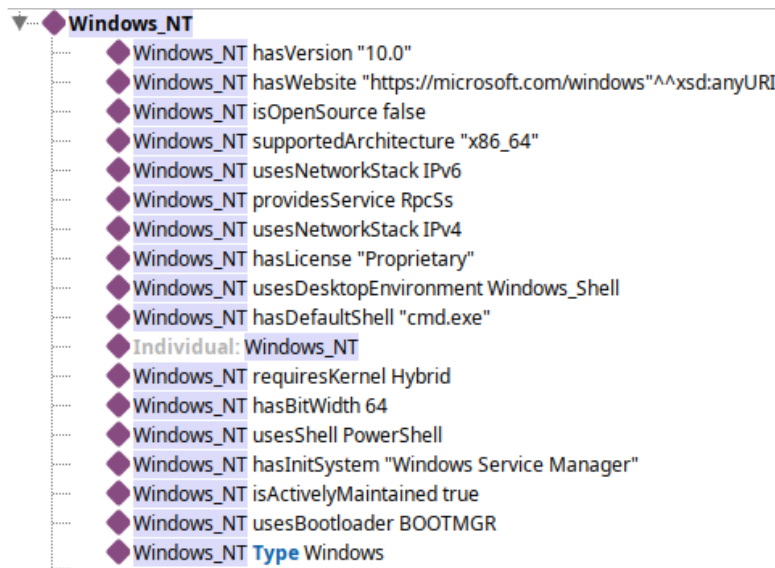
Windows_NT
Windows_NT hasVersion "10.0"
Windows_NT hasWebsite "https://microsoft.com/windows"^^xsd:anyURI
Windows_NT isOpenSource false
Windows_NT supportedArchitecture "x86_64"
Windows_NT usesNetworkStack IPv6
Windows_NT providesService RpcSs
Windows_NT usesNetworkStack IPv4
Windows_NT hasLicense "Proprietary"
Windows_NT usesDesktopEnvironment Windows_Shell
Windows_NT hasDefaultShell "cmd.exe"
Individual: Windows_NT
Windows_NT requiresKernel Hybrid
Windows_NT hasBitWidth 64
Windows_NT usesShell PowerShell
Windows_NT hasInitSystem "Windows Service Manager"
Windows_NT isActivelyMaintained true
Windows_NT usesBootloader BOOTMGR
Windows_NT Type Windows